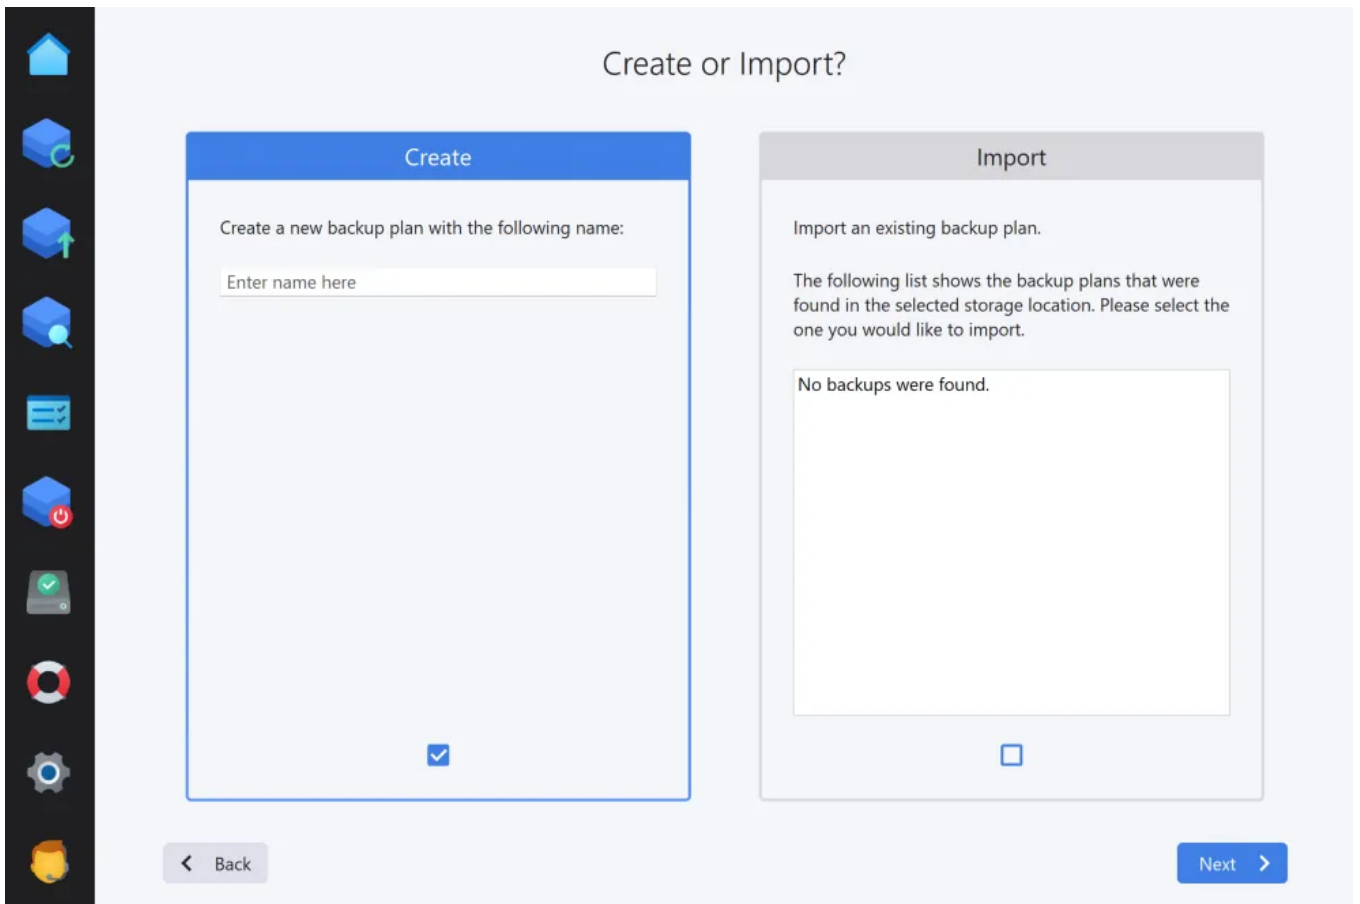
Create or Import?

Create

Create a new backup plan with the following name:

Enter name here

Import

Import an existing backup plan.

The following list shows the backup plans that were found in the selected storage location. Please select the one you would like to import.

No backups were found.

Back

Next